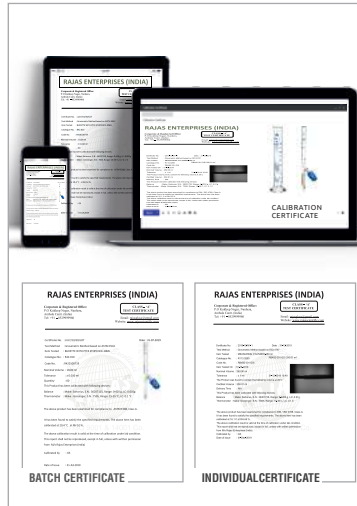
RAJAS ENTERPRISES (INDIA)

RAJAS ENTERPRISES (INDIA)

CALIBRATION CERTIFICATE

RAJAS ENTERPRISES (INDIA)

Corporate & Registered Office:

CLASS "A" TEST CERTIFICATE

RAJAS ENTERPRISES (INDIA)

Corporate & Registered Office:

CLASS "A" TEST CERTIFICATE

BATCH CERTIFICATE

INDIVIDUALCERTIFICATE